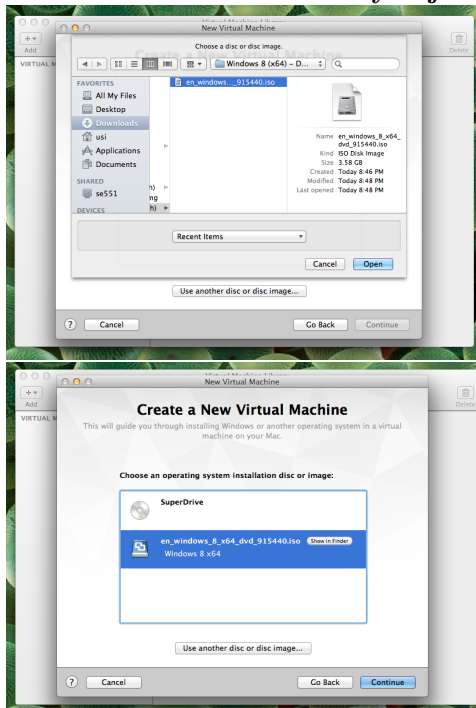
Virtual Machine Library
Add
Delete
VIRTUAL M
New Virtual Machine
Choose a disc or disc image.
Windows 8 (x64) – D...
Create a New Virtual Machine
FAVORITES
All My Files
Desktop
Downloads
usi
Applications
Documents
SHARED
se551
DEVICES
en_windows..._915440.iso
h)
ng
h)
Name en_windows_8_x64_dvd_915440.iso
Kind ISO Disk Image
Size 3.58 GB
Created Today 8:46 PM
Modified Today 8:48 PM
Last opened Today 8:48 PM
Recent Items
Cancel
Open
Use another disc or disc image...
?
Cancel
Go Back
Continue

Virtual Machine Library
Add
Delete
VIRTUAL M
New Virtual Machine
Create a New Virtual Machine
This will guide you through installing Windows or another operating system in a virtual machine on your Mac.
Choose an operating system installation disc or image:
SuperDrive
en_windows_8_x64_dvd_915440.iso
Show in Finder
Windows 8 x64
Use another disc or disc image...
?
Cancel
Go Back
Continue